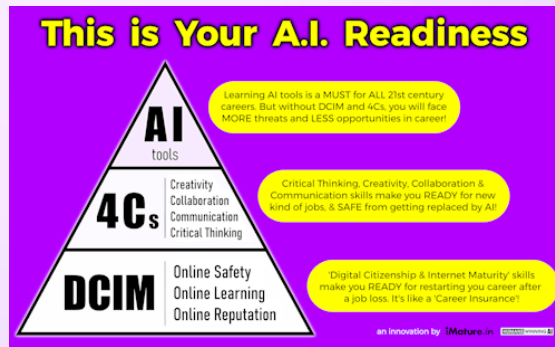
This is Your A.I. Readiness

AI
tools

Learning AI tools is a MUST for ALL 21st century careers. But without DCIM and 4Cs, you will face MORE threats and LESS opportunities in career!

4Cs
Creativity
Collaboration
Communication
Critical Thinking

Critical Thinking, Creativity, Collaboration & Communication skills make you READY for new kind of jobs. & SAFE from getting replaced by AI!

DCIM
Online Safety
Online Learning
Online Reputation

'Digital Citizenship & Internet Maturity' skills make you READY for restarting you career after a job loss. It's like a 'Career Insurance'!

an innovation by iMature.in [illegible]